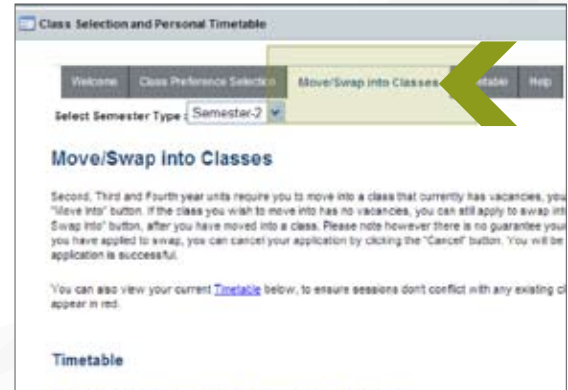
Class Selection and Personal Timetable

Welcome | Class Preference Selection | Move/Swap into Classes | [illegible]etable | Help

Select Semester Type : Semester-2

Move/Swap into Classes

Second, Third and Fourth year units require you to move into a class that currently has vacancies, you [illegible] "Move Into" button. If the class you wish to move into has no vacancies, you can still apply to swap int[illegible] Swap Into" button, after you have moved into a class. Please note however there is no guarantee you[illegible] you have applied to swap, you can cancel your application by clicking the "Cancel" button. You will be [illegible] application is successful.

You can also view your current Timetable below, to ensure sessions don't conflict with any existing cl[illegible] appear in red.

Timetable